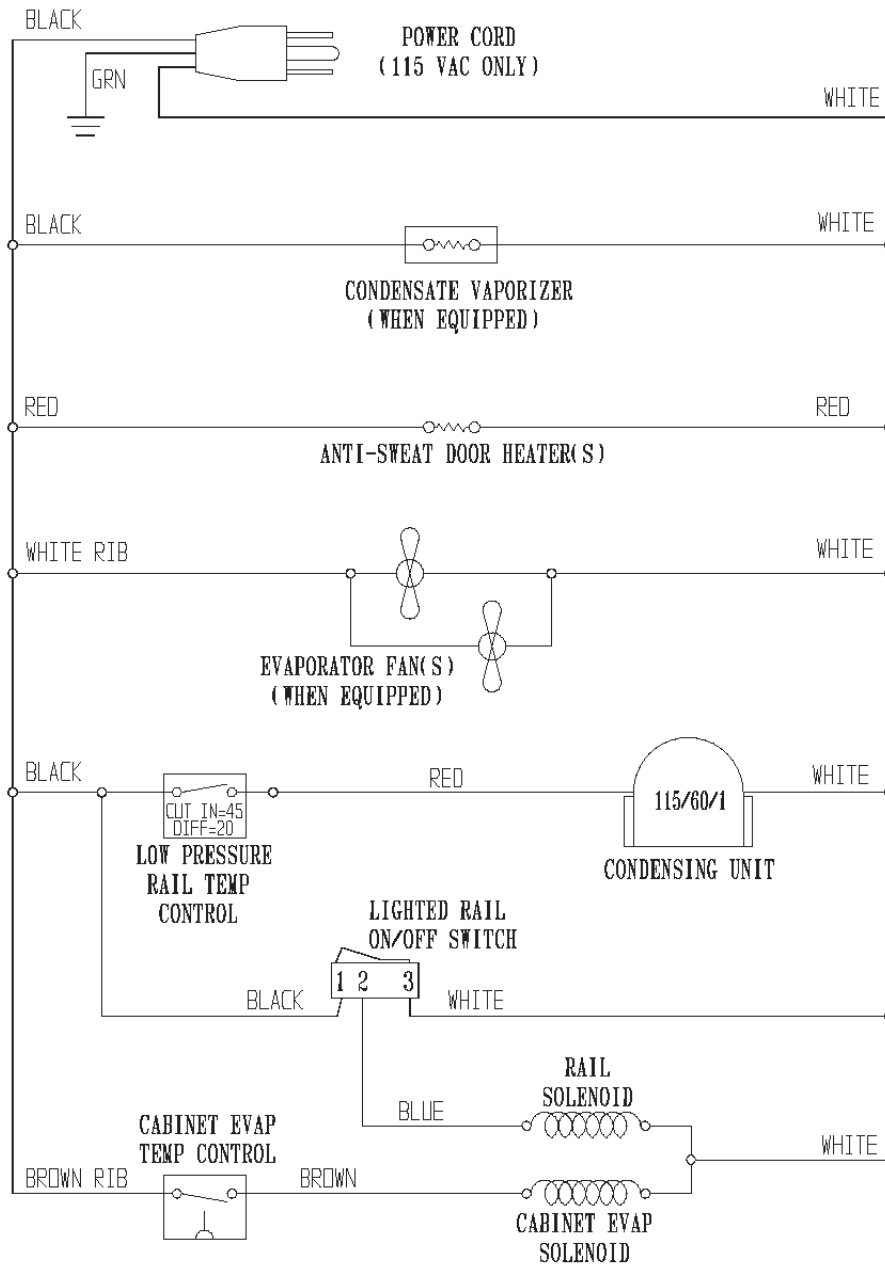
BLACK

POWER CORD
(115 VAC ONLY)

GRN

WHITE

BLACK

WHITE

CONDENSATE VAPORIZER
(WHEN EQUIPPED)

RED

RED

ANTI-SWEAT DOOR HEATER(S)

WHITE RIB

WHITE

EVAPORATOR FAN(S)
(WHEN EQUIPPED)

BLACK

RED

WHITE

CUT IN=45
DIFF=20

115/60/1

LOW PRESSURE
RAIL TEMP
CONTROL

CONDENSING UNIT

LIGHTED RAIL
ON/OFF SWITCH

1 2 3

BLACK

WHITE

RAIL
SOLENOID

BLUE

CABINET EVAP
TEMP CONTROL

WHITE

BROWN RIB

BROWN

CABINET EVAP
SOLENOID